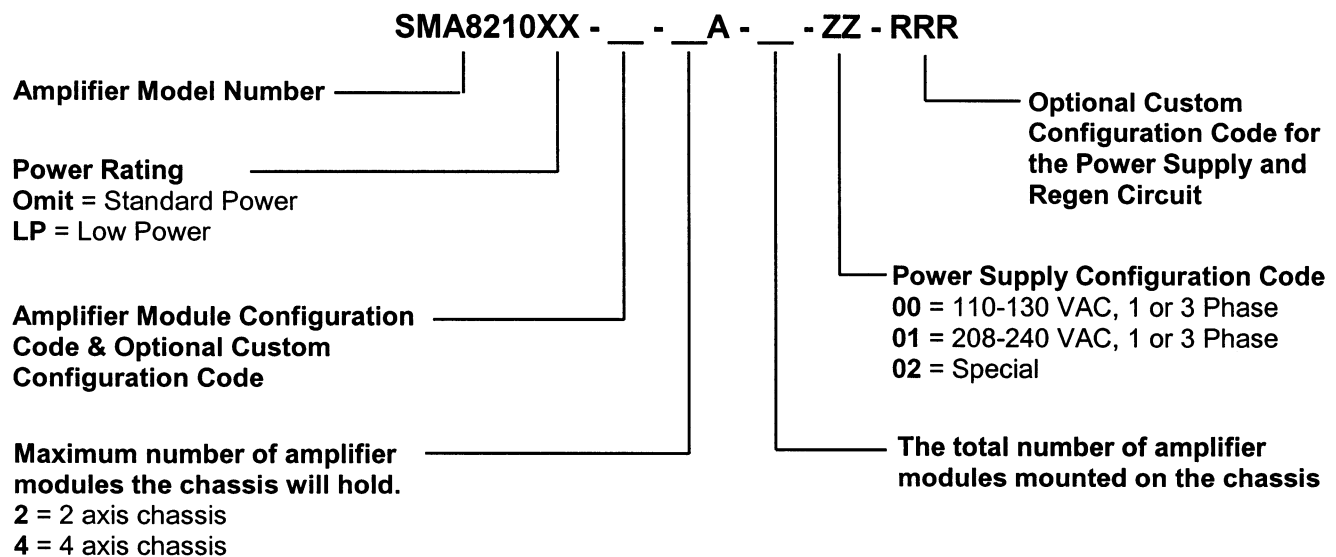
SMA8210XX - __ - __A - __ - ZZ - RRR

Amplifier Model Number

Optional Custom Configuration Code for the Power Supply and Regen Circuit

Power Rating
Omit = Standard Power
LP = Low Power

Power Supply Configuration Code
00 = 110-130 VAC, 1 or 3 Phase
01 = 208-240 VAC, 1 or 3 Phase
02 = Special

Amplifier Module Configuration Code & Optional Custom Configuration Code

Maximum number of amplifier modules the chassis will hold.
2 = 2 axis chassis
4 = 4 axis chassis

The total number of amplifier modules mounted on the chassis